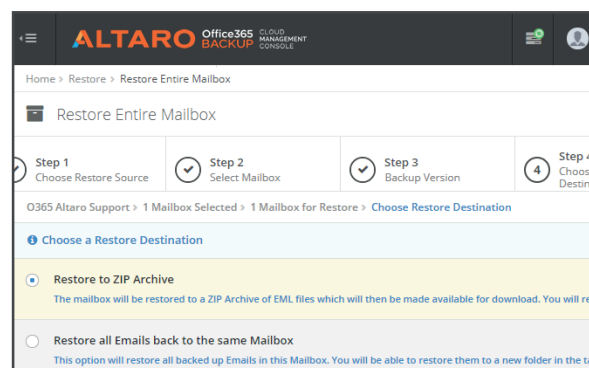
ALTARO Office365 BACKUP CLOUD MANAGEMENT CONSOLE

Home > Restore > Restore Entire Mailbox

Restore Entire Mailbox

Step 1
Choose Restore Source

Step 2
Select Mailbox

Step 3
Backup Version

4 Step 4
Choos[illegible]
Destin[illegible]

O365 Altaro Support > 1 Mailbox Selected > 1 Mailbox for Restore > Choose Restore Destination

Choose a Restore Destination

Restore to ZIP Archive
The mailbox will be restored to a ZIP Archive of EML files which will then be made available for download. You will re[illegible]

Restore all Emails back to the same Mailbox
This option will restore all backed up Emails in this Mailbox. You will be able to restore them to a new folder in the ta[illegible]